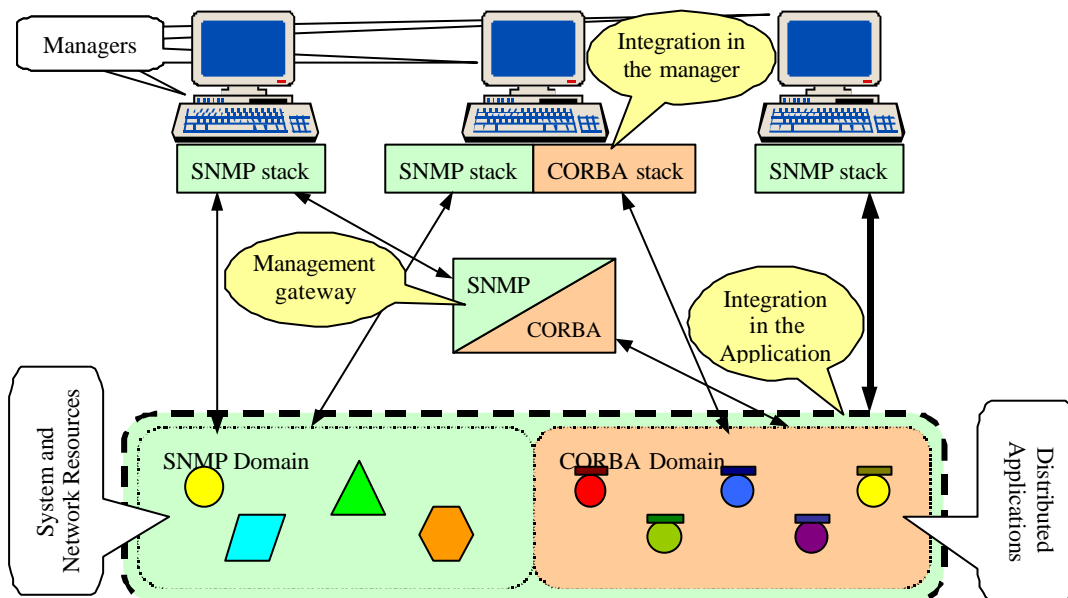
Managers

Integration in the manager

SNMP stack

SNMP stack

CORBA stack

SNMP stack

Management gateway

SNMP

CORBA

Integration in the Application

System and Network Resources

SNMP Domain

CORBA Domain

Distributed Applications